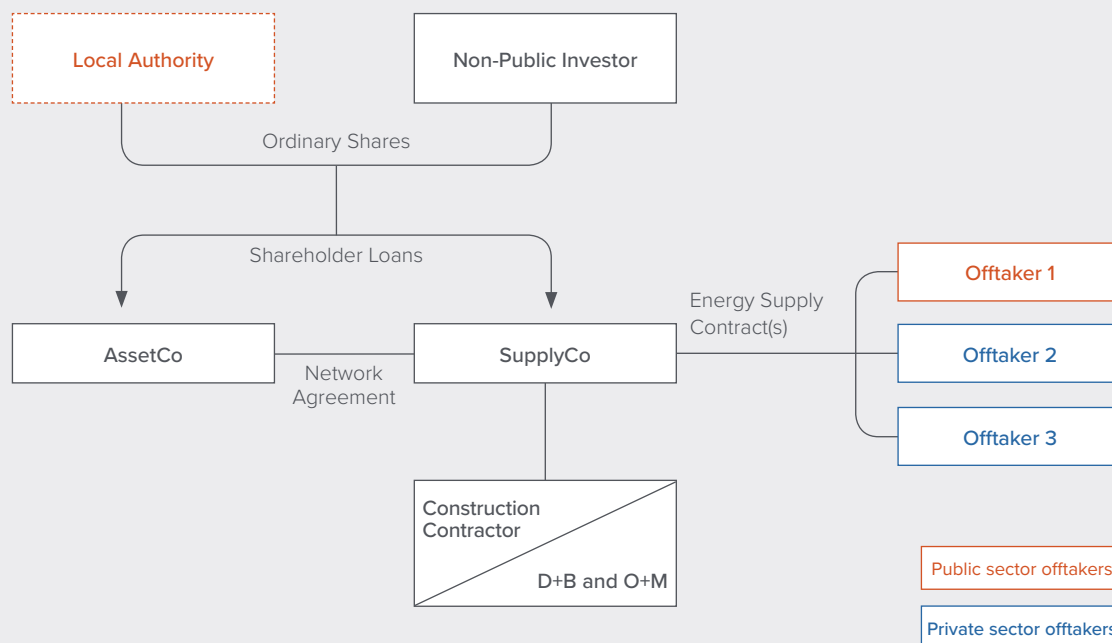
Local Authority

Non-Public Investor

Ordinary Shares

Shareholder Loans

AssetCo

Network Agreement

SupplyCo

Energy Supply Contract(s)

Offtaker 1

Offtaker 2

Offtaker 3

Construction Contractor

D+B and O+M

Public sector offtakers

Private sector offtakers